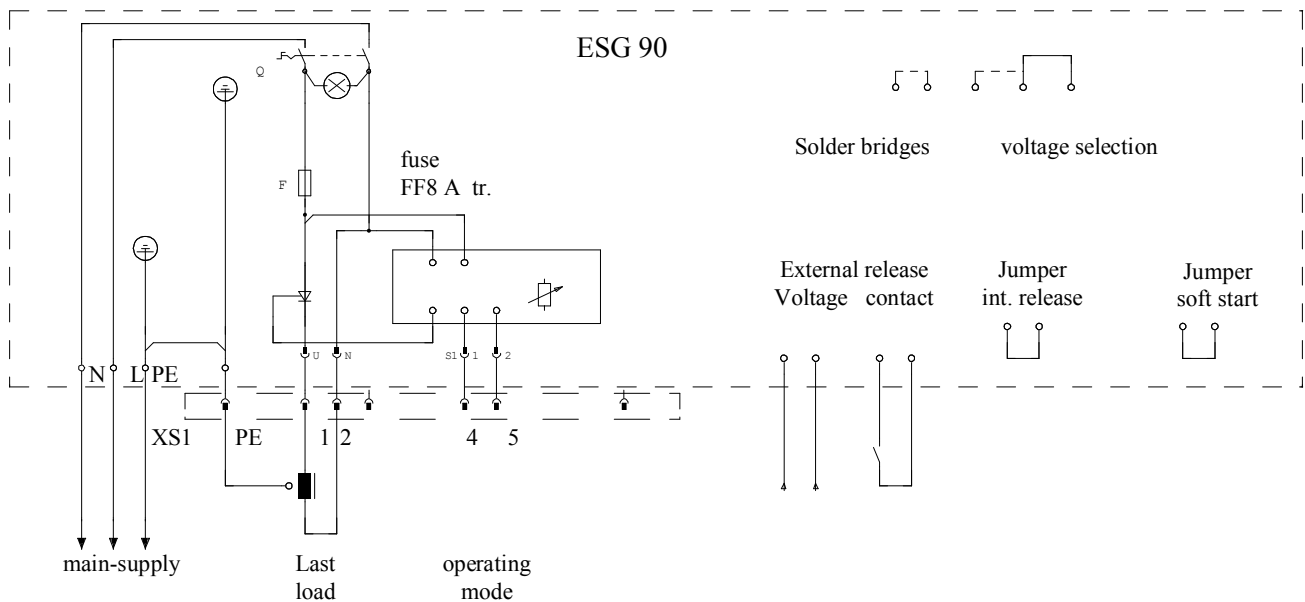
ESG 90

Q

F

fuse
FF8 A tr.

Solder bridges

voltage selection

External release
Voltage contact

Jumper
int. release

Jumper
soft start

N L PE

U N

S1 1 2

XS1 PE 1 2 4 5

main-supply

Last
load

operating
mode